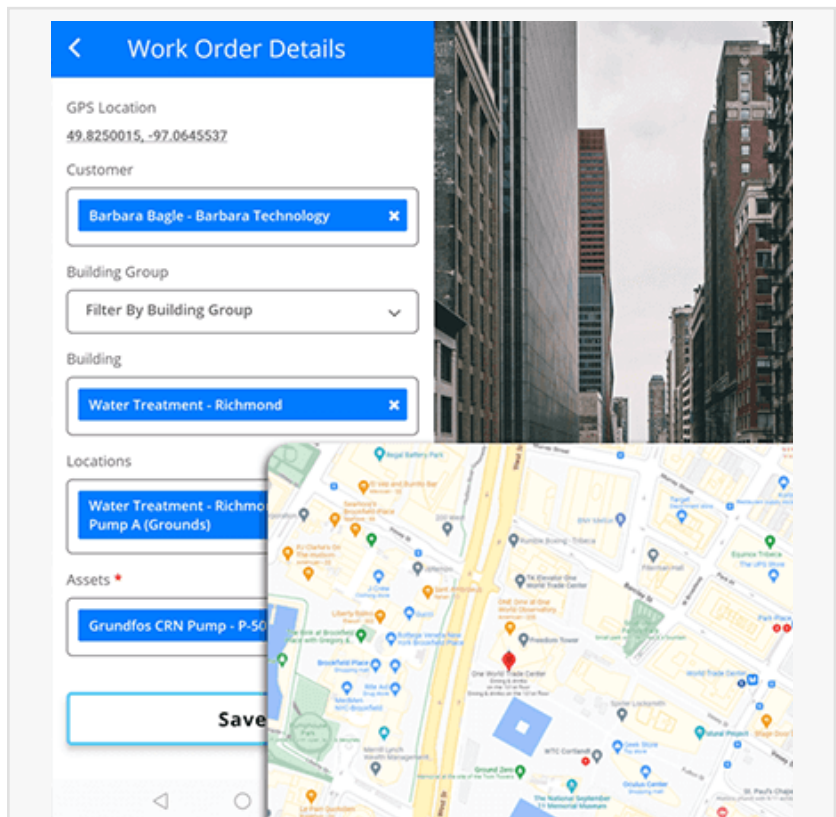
Work Order Details

GPS Location
49.8250015, -97.0645537

Customer
Barbara Bagle - Barbara Technology

Building Group
Filter By Building Group

Building
Water Treatment - Richmond

Locations
Water Treatment - Richmo
Pump A (Grounds)

Assets *
Grundfos CRN Pump - P-50

Save

Bagel Battery Park
Brookfield Place
Liberty Bagels
Rumble Boxing - Tribeca
One World Trade Center
Freedom Tower
One World Observatory
WTC Cortlandt
Ground Zero
The National September 11 Memorial Museum
Oculus Center
World Trade Center
Equinox Tribeca
The UPS Store
Park Place
Merrill Lynch Wealth Management
Brookfield Place
West St
Murray St
Barclay St
Vesey St
Fulton St